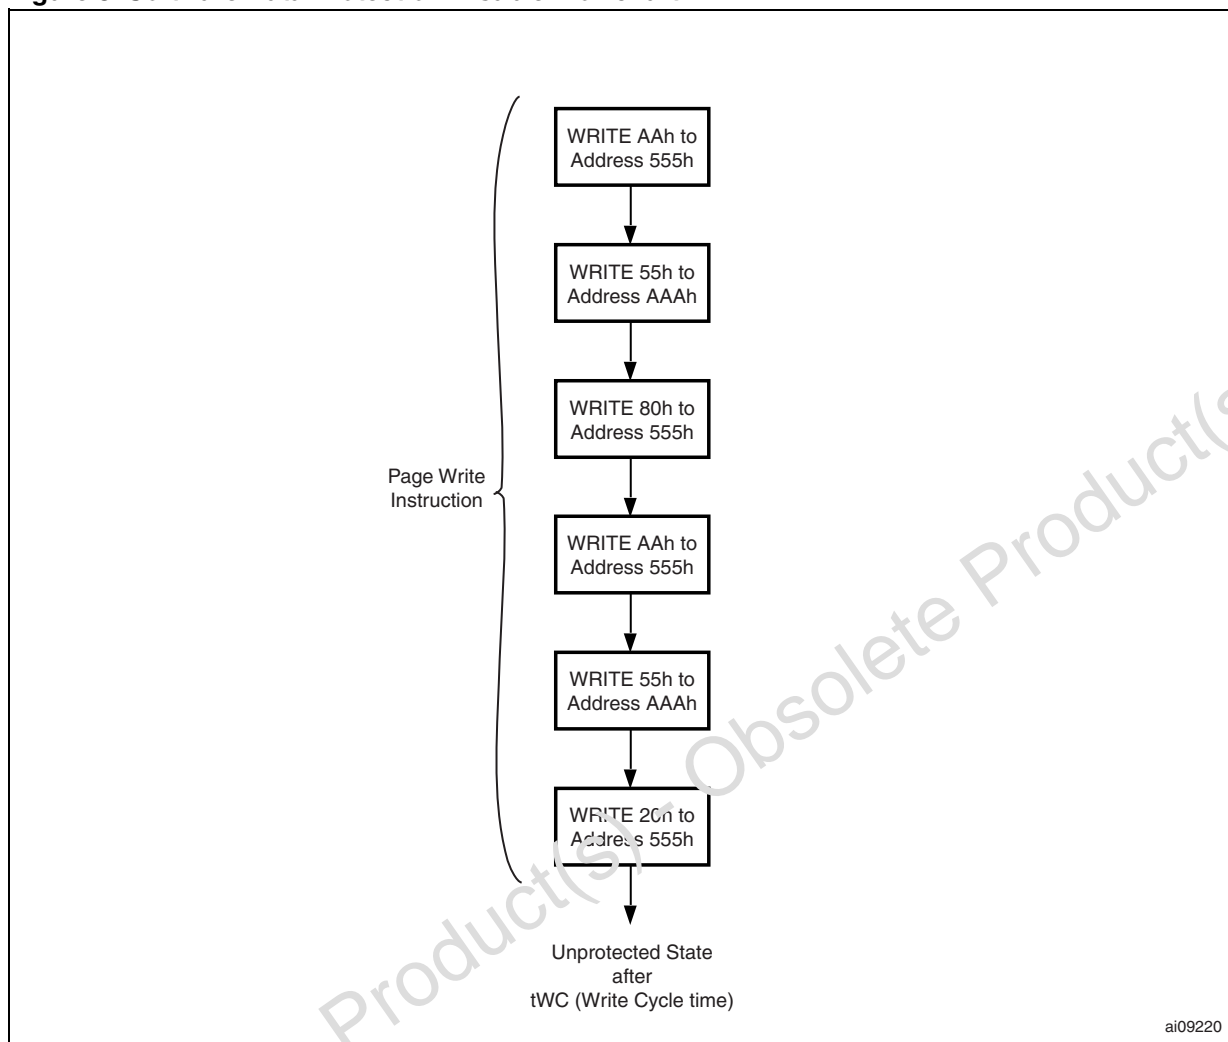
WRITE AAh to Address 555h

WRITE 55h to Address AAAh

WRITE 80h to Address 555h

WRITE AAh to Address 555h

WRITE 55h to Address AAAh

WRITE 20h to Address 555h

Page Write Instruction

Unprotected State after tWC (Write Cycle time)

ai09220

Product(s) - Obsolete Product(s)